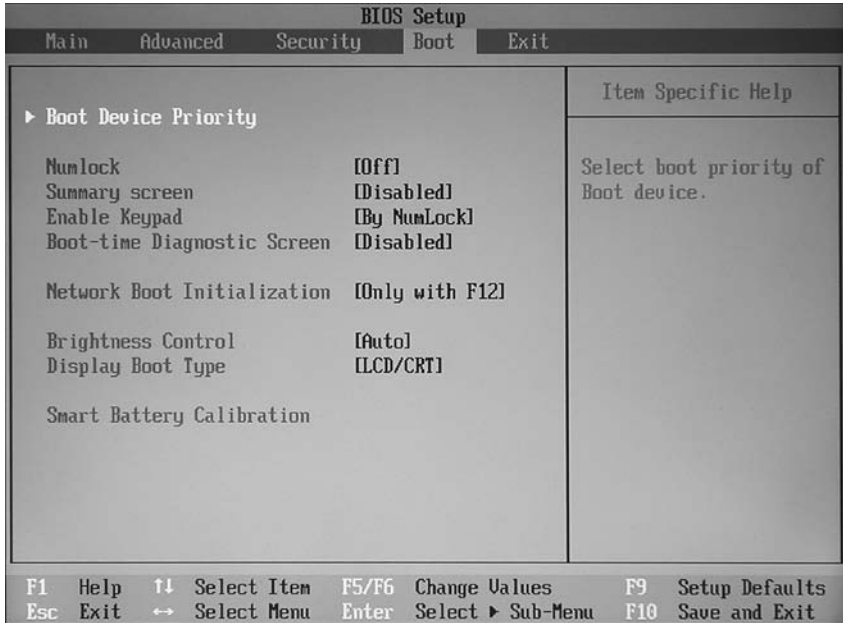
BIOS Setup

Main Advanced Security Boot Exit

▸ Boot Device Priority

| | |
|---|---|
| Numlock | [Off] |
| Summary screen | [Disabled] |
| Enable Keypad | [By NumLock] |
| Boot-time Diagnostic Screen | [Disabled] |
| Network Boot Initialization | [Only with F12] |
| Brightness Control | [Auto] |
| Display Boot Type | [LCD/CRT] |

Smart Battery Calibration

Item Specific Help

Select boot priority of Boot device.

F1 Help ↑↓ Select Item F5/F6 Change Values F9 Setup Defaults
Esc Exit ↔ Select Menu Enter Select ▸ Sub-Menu F10 Save and Exit